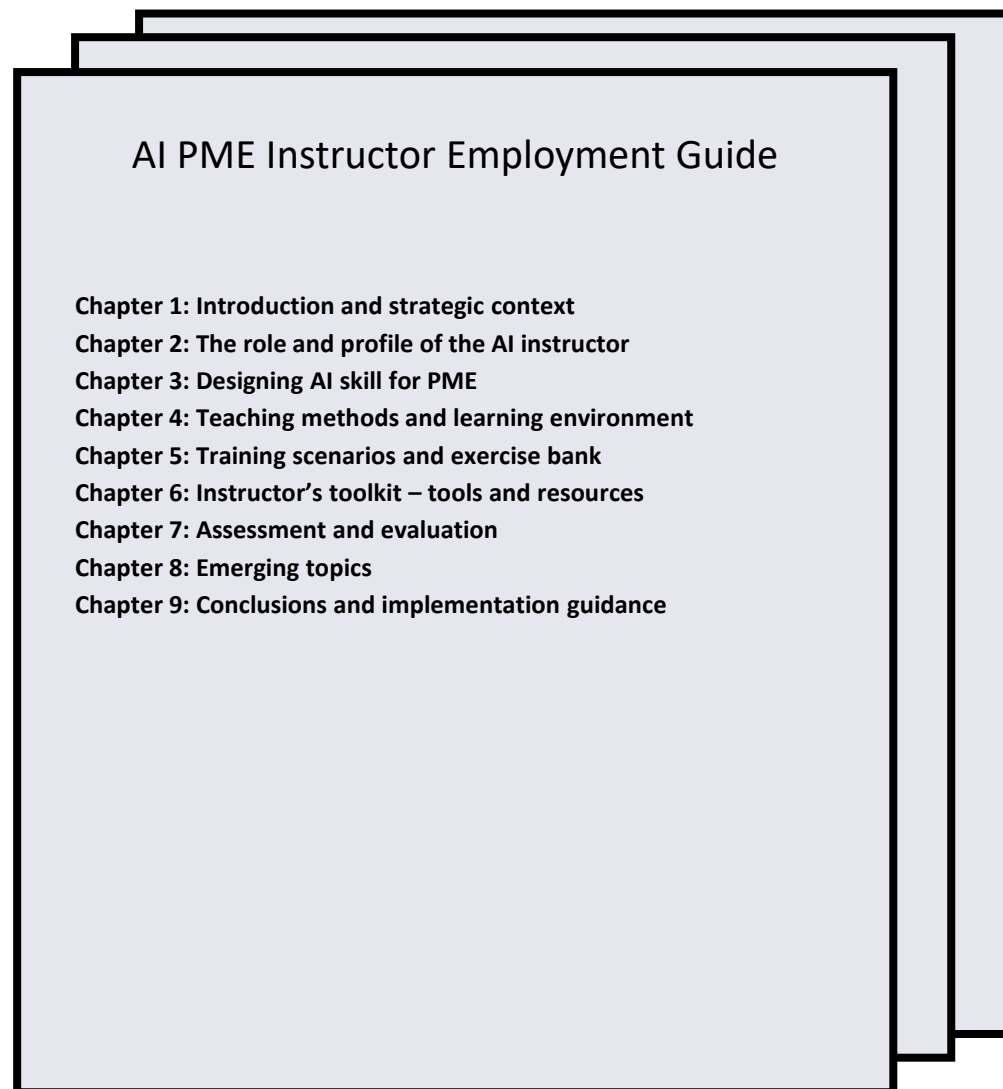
AI PME Instructor Employment Guide

Chapter 1: Introduction and strategic context
Chapter 2: The role and profile of the AI instructor
Chapter 3: Designing AI skill for PME
Chapter 4: Teaching methods and learning environment
Chapter 5: Training scenarios and exercise bank
Chapter 6: Instructor's toolkit – tools and resources
Chapter 7: Assessment and evaluation
Chapter 8: Emerging topics
Chapter 9: Conclusions and implementation guidance